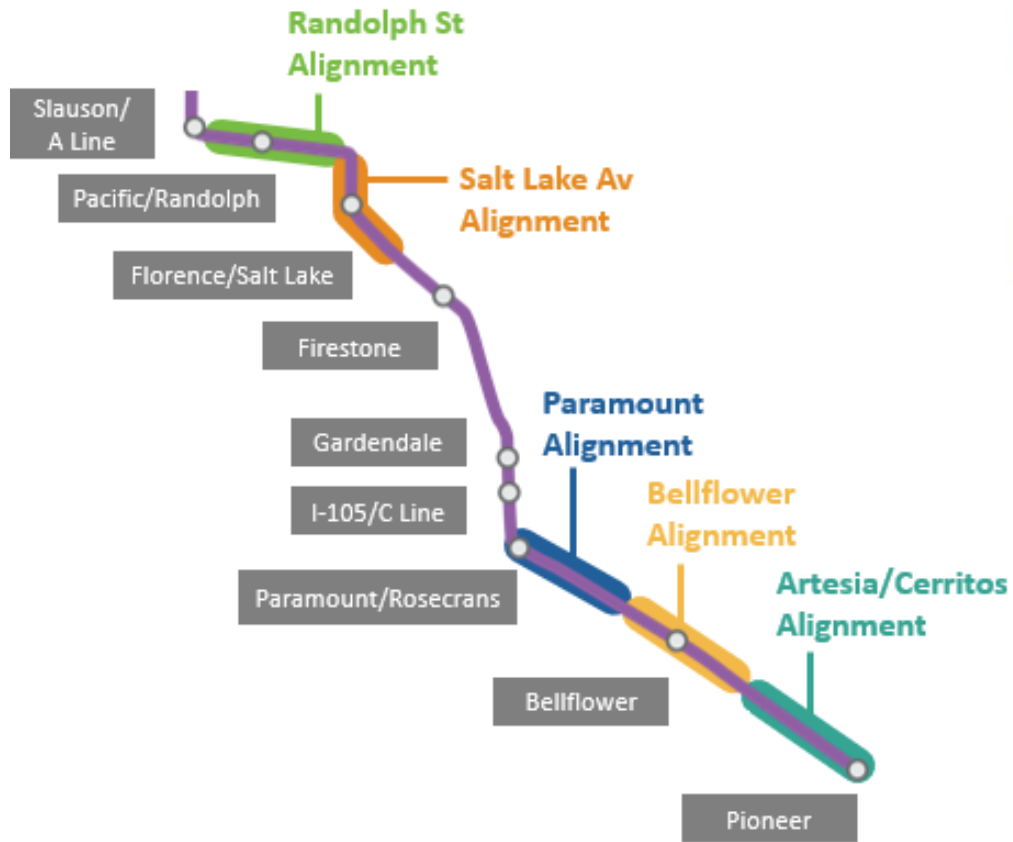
Randolph St Alignment

Slauson/ A Line

Pacific/Randolph

Salt Lake Av Alignment

Florence/Salt Lake

Firestone

Paramount Alignment

Gardendale

I-105/C Line

Bellflower Alignment

Paramount/Rosecrans

Artesia/Cerritos Alignment

Bellflower

Pioneer